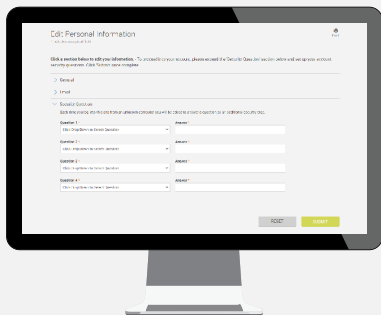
Edit Personal Information

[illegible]

Click a section below to edit your information. - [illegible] please expand the Security Questions section below and set up your account security questions. Click Submit once complete.

General

Email

Security Questions

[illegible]

Question 1 *
Click Drop-Down to Select Question

Answer *

Question 2 *
Click Drop-Down to Select Question

Answer *

Question 3 *
Click Drop-Down to Select Question

Answer *

Question 4 *
Click Drop-Down to Select Question

Answer *

RESET

SUBMIT